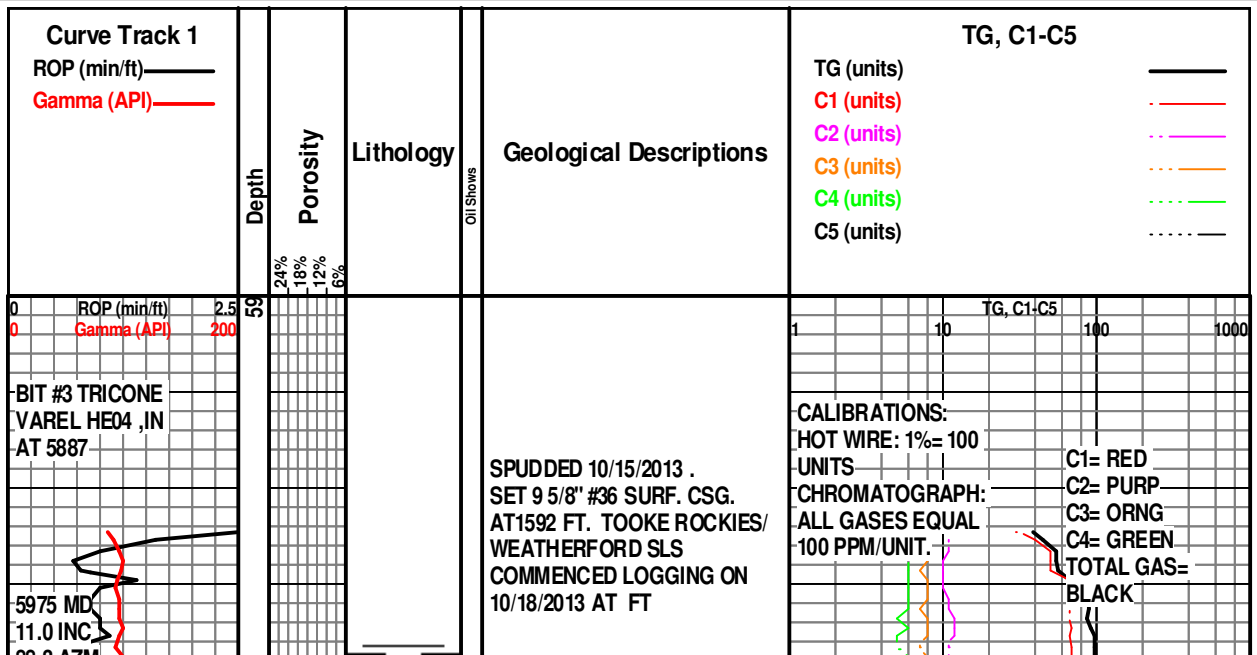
Curve Track 1
ROP (min/ft)
Gamma (API)

Depth

Porosity
24%
18%
12%
6%

Lithology

Oil Shows

Geological Descriptions

TG, C1-C5
TG (units)
C1 (units)
C2 (units)
C3 (units)
C4 (units)
C5 (units)

0 ROP (min/ft) 2.5
0 Gamma (API) 200

59

BIT #3 TRICONE
VAREL HE04 ,IN
AT 5887

5975 MD
11.0 INC
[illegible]

SPUDDED 10/15/2013 . SET 9 5/8" #36 SURF. CSG. AT1592 FT. TOOKE ROCKIES/ WEATHERFORD SLS COMMENCED LOGGING ON 10/18/2013 AT FT

TG, C1-C5
1 10 100 1000

CALIBRATIONS:
HOT WIRE: 1%= 100
UNITS
CHROMATOGRAPH:
ALL GASES EQUAL
100 PPM/UNIT.

C1= RED
C2= PURP
C3= ORNG
C4= GREEN
TOTAL GAS=
BLACK